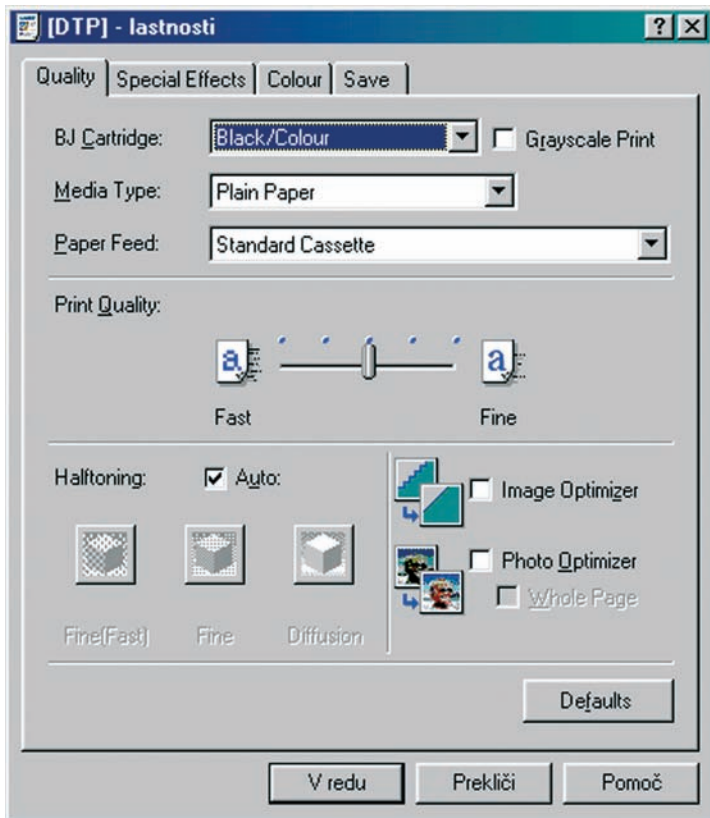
[DTP] - lastnosti

?
X

Quality | Special Effects | Colour | Save

BJ Cartridge: Black/Colour
Grayscale Print

Media Type: Plain Paper

Paper Feed: Standard Cassette

Print Quality:

Fast
Fine

Halftoning: Auto:

Fine(Fast)
Fine
Diffusion

Image Optimizer

Photo Optimizer

Whole Page

Defaults

V redu
Prekliči
Pomoč